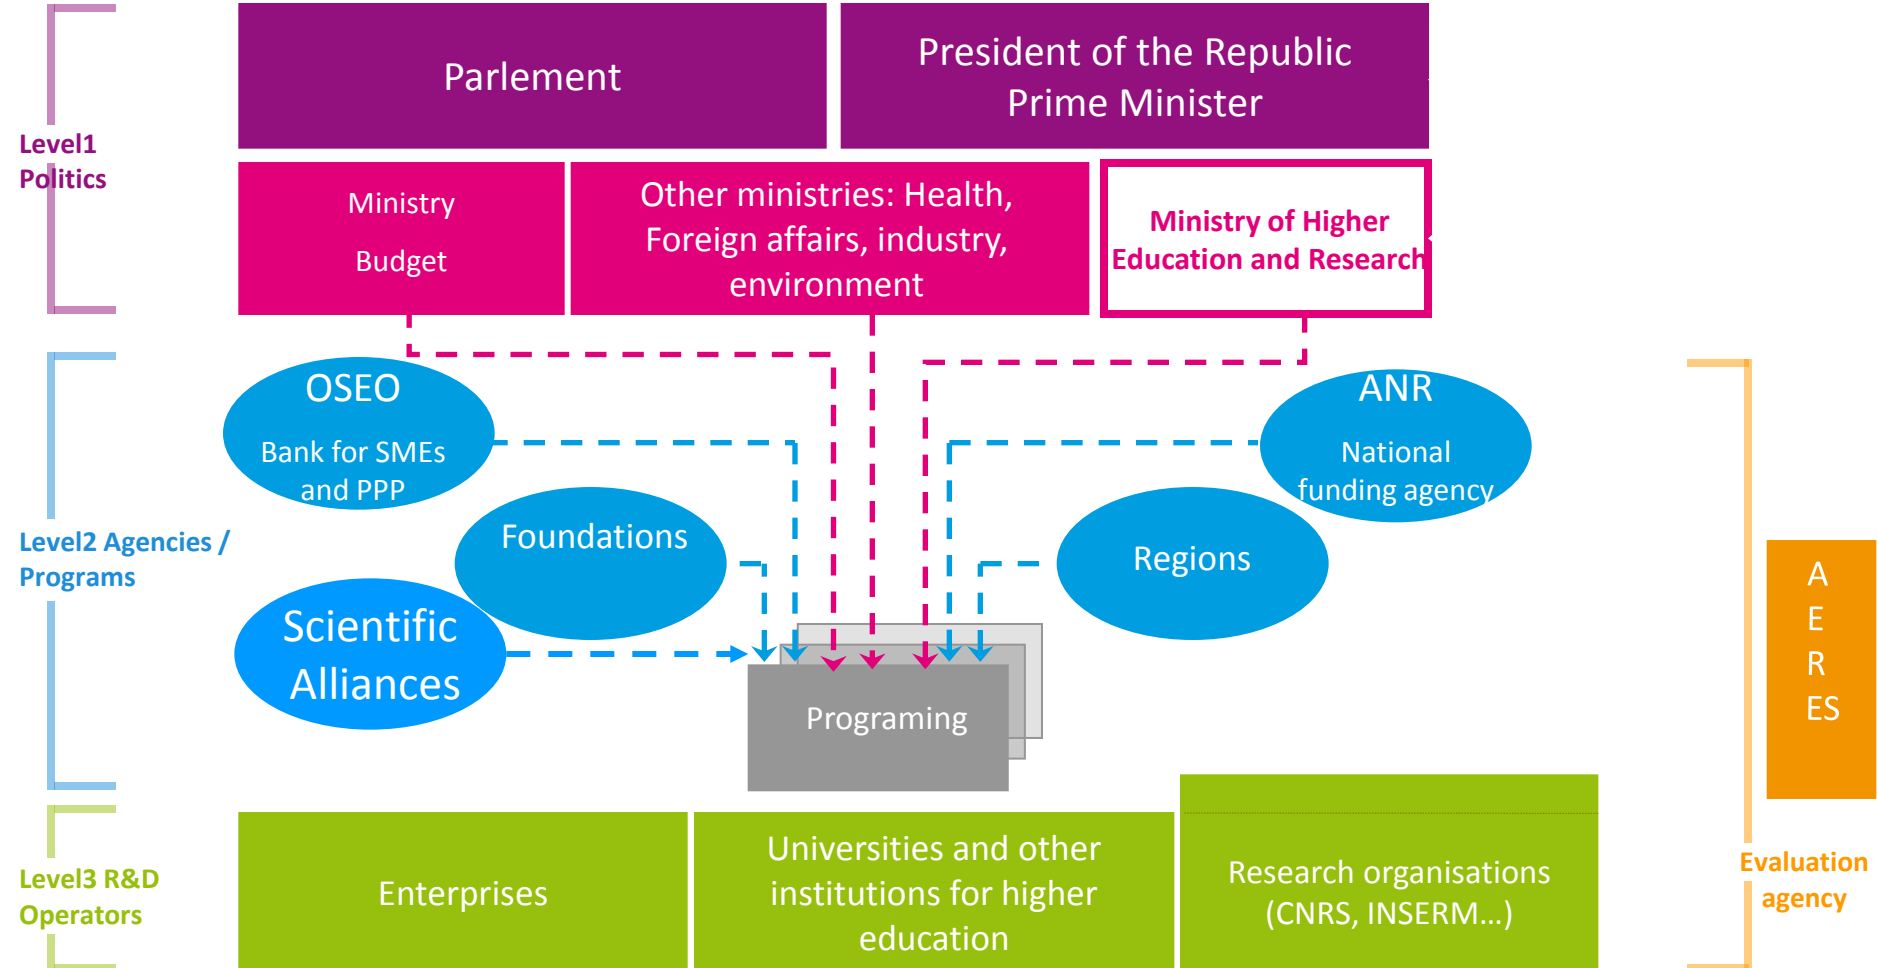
Level1 Politics

Parlement

President of the Republic
Prime Minister

Ministry
Budget

Other ministries: Health, Foreign affairs, industry, environment

Ministry of Higher Education and Research

Level2 Agencies / Programs

OSEO
Bank for SMEs and PPP

ANR
National funding agency

Foundations

Regions

Scientific Alliances

Programing

A
E
R
ES

Evaluation agency

Level3 R&D Operators

Enterprises

Universities and other institutions for higher education

Research organisations (CNRS, INSERM…)